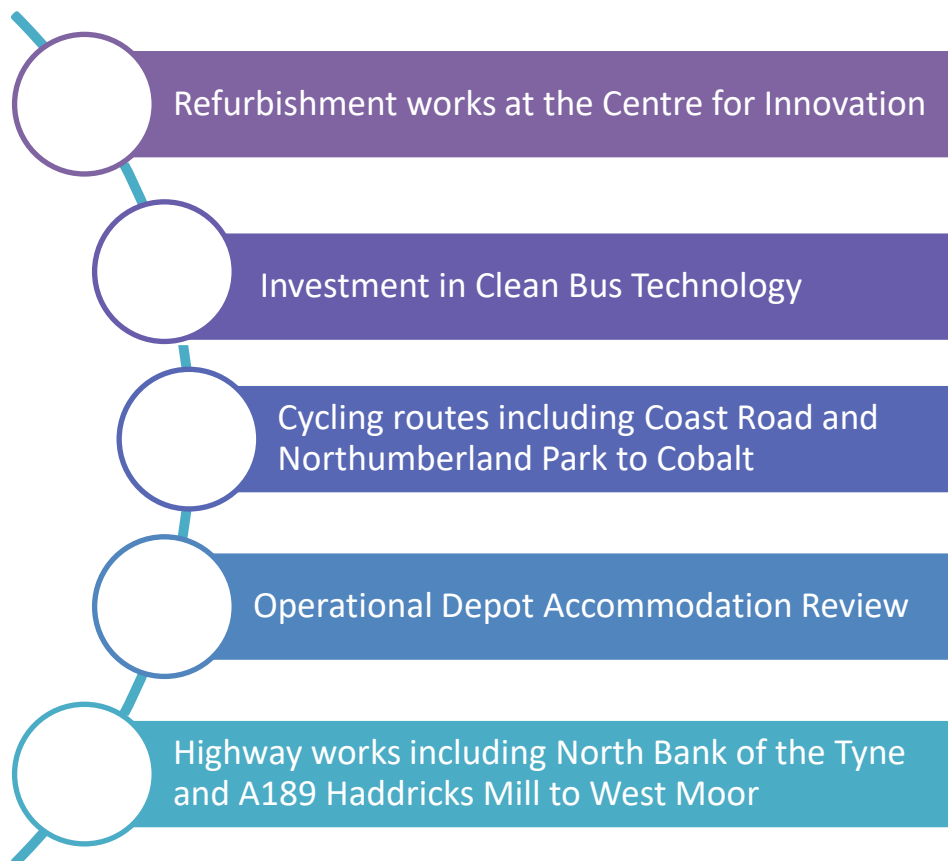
Refurbishment works at the Centre for Innovation

Investment in Clean Bus Technology

Cycling routes including Coast Road and Northumberland Park to Cobalt

Operational Depot Accommodation Review

Highway works including North Bank of the Tyne and A189 Haddricks Mill to West Moor